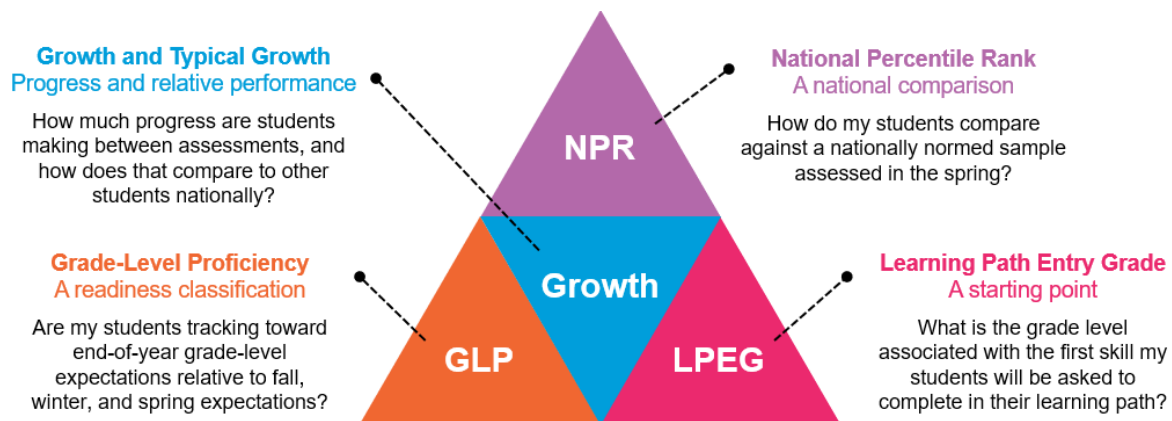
Growth and Typical Growth
Progress and relative performance

How much progress are students making between assessments, and how does that compare to other students nationally?

National Percentile Rank
A national comparison

How do my students compare against a nationally normed sample assessed in the spring?

NPR

Growth

GLP

LPEG

Grade-Level Proficiency
A readiness classification

Are my students tracking toward end-of-year grade-level expectations relative to fall, winter, and spring expectations?

Learning Path Entry Grade
A starting point

What is the grade level associated with the first skill my students will be asked to complete in their learning path?